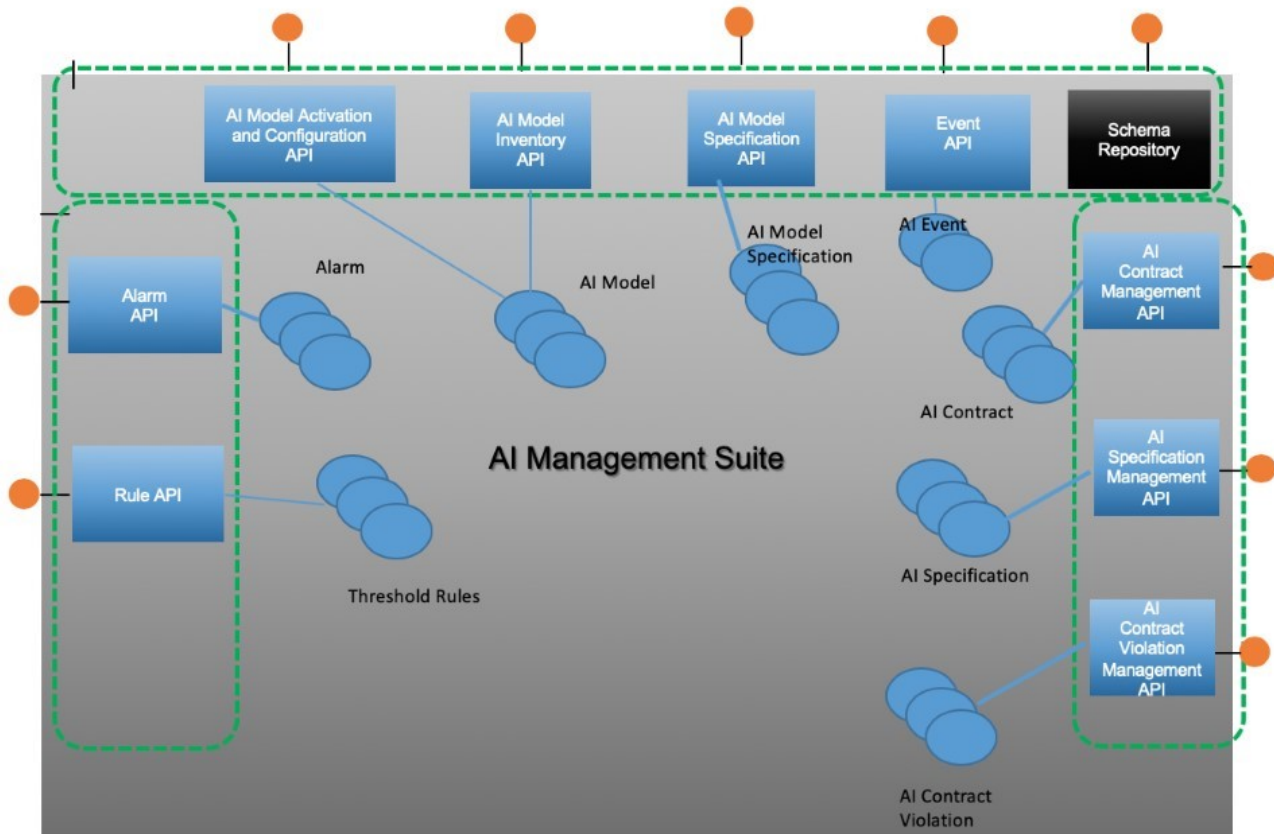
AI Model Activation and Configuration API

AI Model Inventory API

AI Model Specification API

Event API

Schema Repository

AI Event

AI Model Specification

Alarm

AI Model

Alarm API

AI Contract Management API

AI Contract

AI Management Suite

Rule API

AI Specification Management API

AI Specification

Threshold Rules

AI Contract Violation Management API

AI Contract Violation